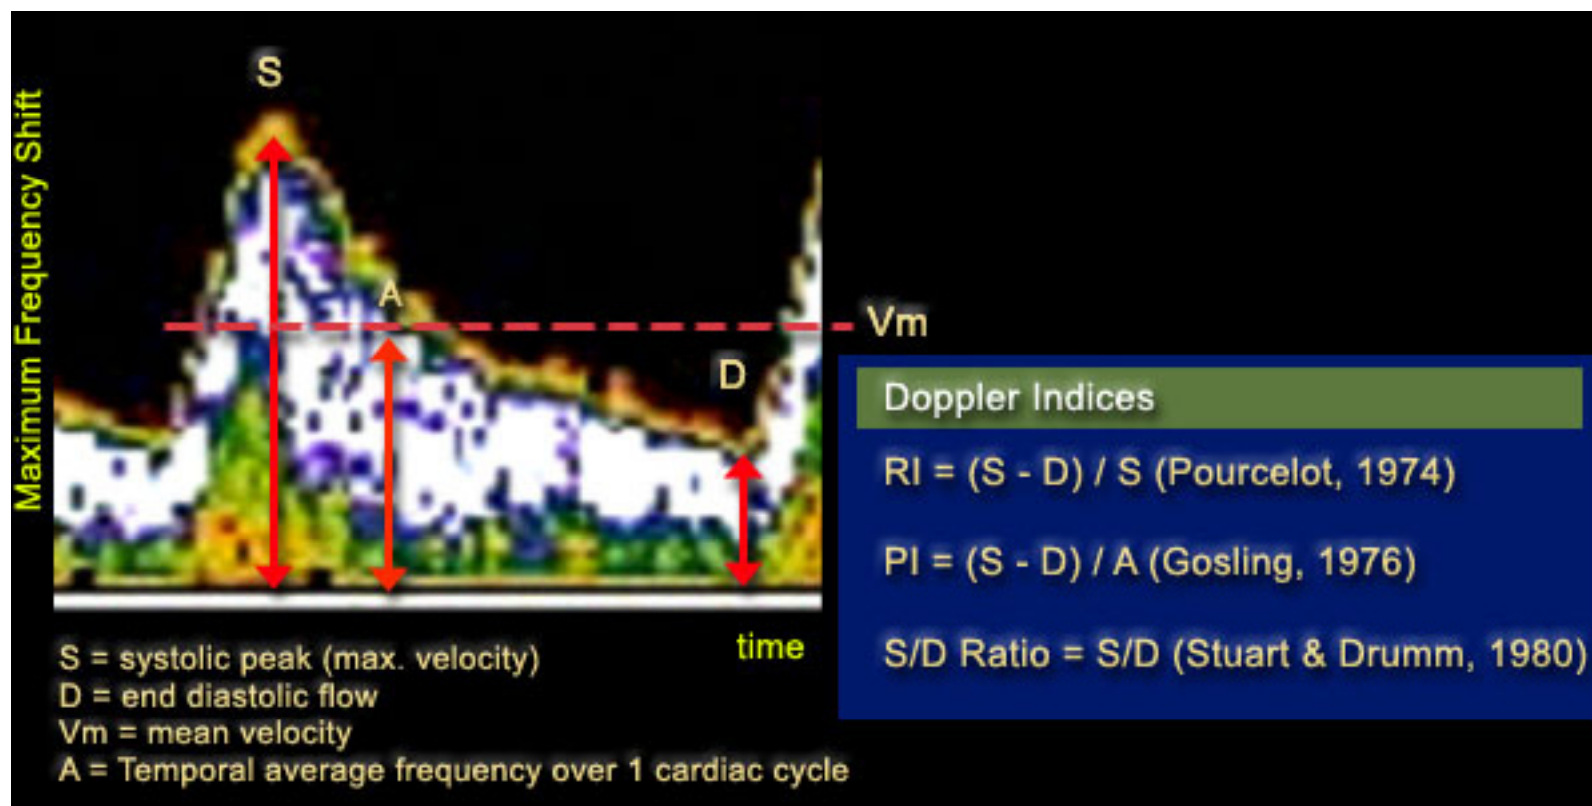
Maximum Frequency Shift

S

A

Vm

D

time

S = systolic peak (max. velocity)
D = end diastolic flow
Vm = mean velocity
A = Temporal average frequency over 1 cardiac cycle

Doppler Indices

RI = (S - D) / S (Pourcelot, 1974)

PI = (S - D) / A (Gosling, 1976)

S/D Ratio = S/D (Stuart & Drumm, 1980)